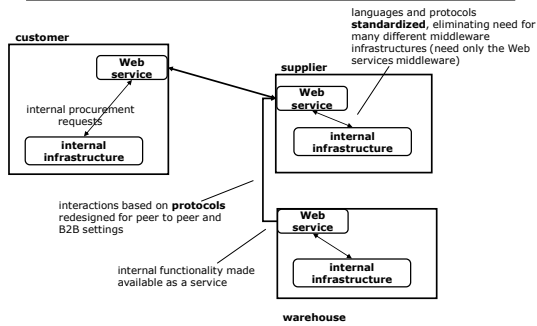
customer

Web service

internal procurement requests

internal infrastructure

languages and protocols **standardized**, eliminating need for many different middleware infrastructures (need only the Web services middleware)

supplier

Web service

internal infrastructure

interactions based on **protocols** redesigned for peer to peer and B2B settings

Web service

internal infrastructure

internal functionality made available as a service

warehouse